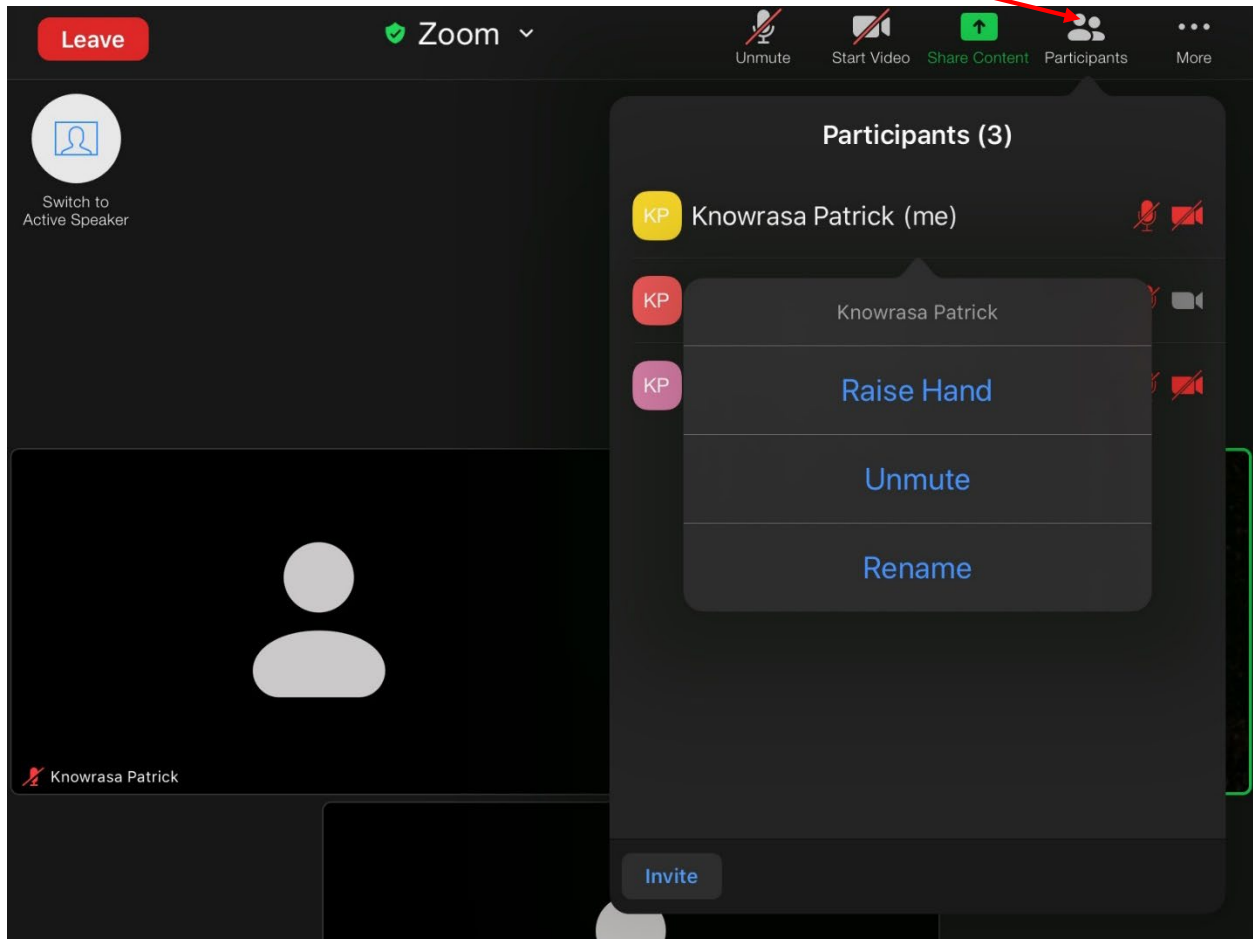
Leave

Zoom

Unmute

Start Video

Share Content

Participants

More

Switch to Active Speaker

Participants (3)

KP Knowrasa Patrick (me)

KP

KP

Knowrasa Patrick

Raise Hand

Unmute

Rename

Knowrasa Patrick

Invite